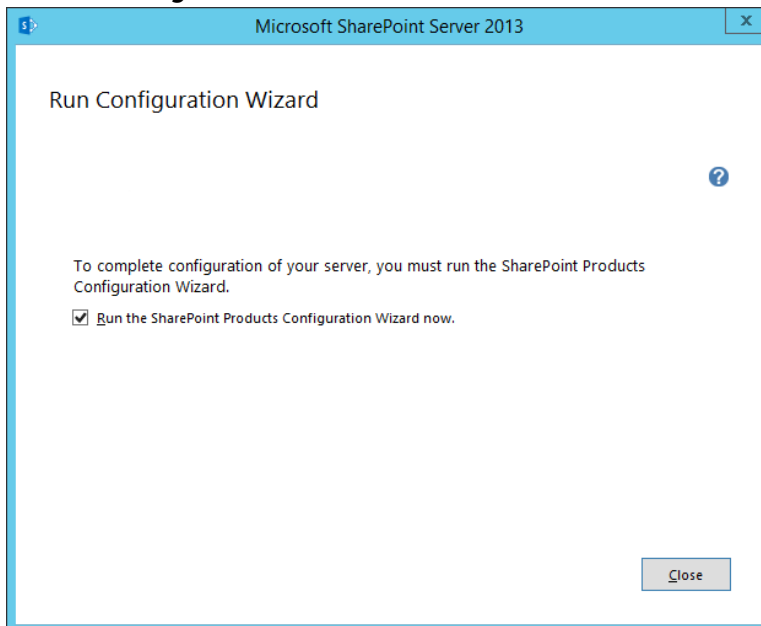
Microsoft SharePoint Server 2013

x

Run Configuration Wizard

To complete configuration of your server, you must run the SharePoint Products Configuration Wizard.

Run the SharePoint Products Configuration Wizard now.

Close